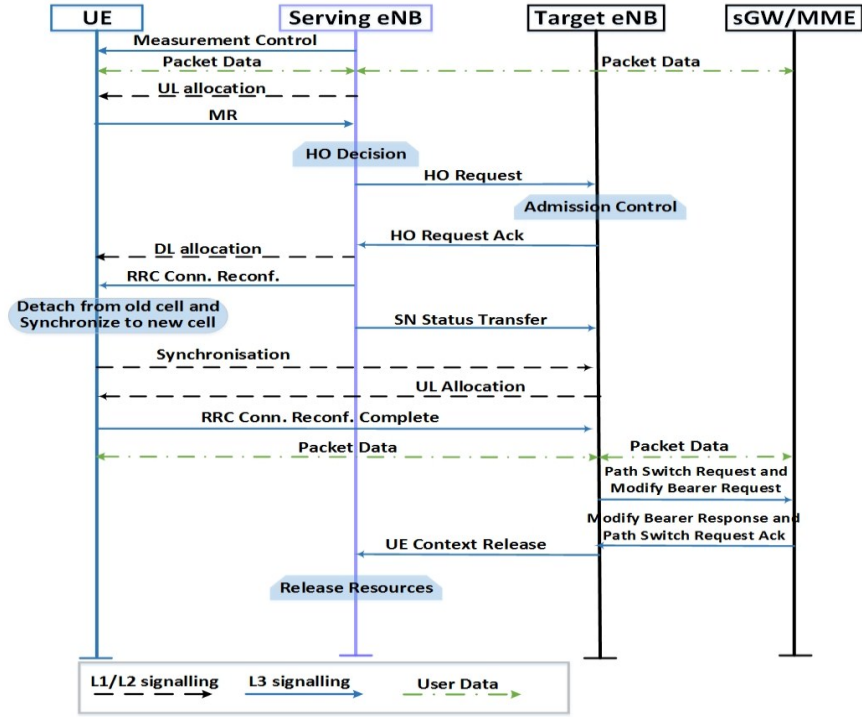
UE
Serving eNB
Target eNB
sGW/MME

Measurement Control
Packet Data
Packet Data
UL allocation
MR
HO Decision
HO Request
Admission Control
HO Request Ack
DL allocation
RRC Conn. Reconf.
Detach from old cell and Synchronize to new cell
SN Status Transfer
Synchronisation
UL Allocation
RRC Conn. Reconf. Complete
Packet Data
Packet Data
Path Switch Request and Modify Bearer Request
Modify Bearer Response and Path Switch Request Ack
UE Context Release
Release Resources

L1/L2 signalling
L3 signalling
User Data